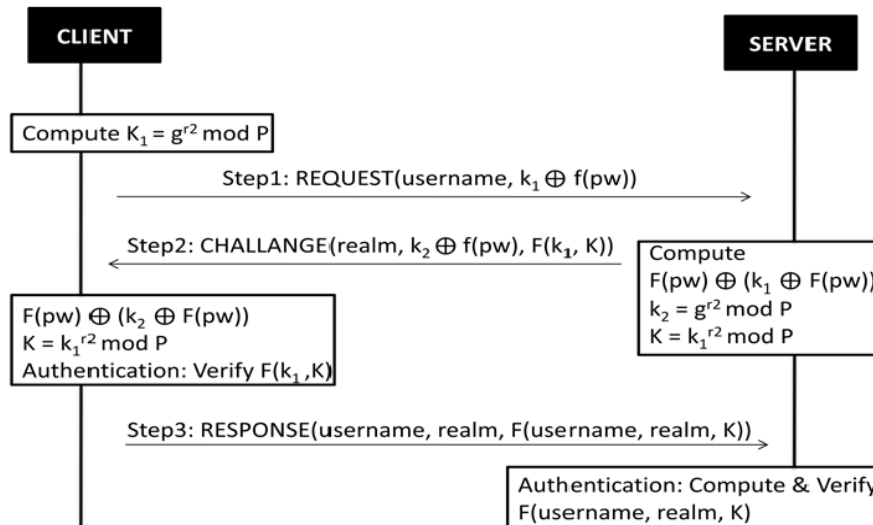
CLIENT

SERVER

Compute $K_1 = g^{r2}$ mod P

Step1: REQUEST(username, $k_1 \oplus f(pw)$)

Step2: CHALLANGE(realm, $k_2 \oplus f(pw)$, $F(k_1, K)$)

Compute
$F(pw) \oplus (k_1 \oplus F(pw))$
$k_2 = g^{r2}$ mod P
$K = k_1^{r2}$ mod P

$F(pw) \oplus (k_2 \oplus F(pw))$
$K = k_1^{r2}$ mod P
Authentication: Verify $F(k_1, K)$

Step3: RESPONSE(username, realm, F(username, realm, K))

Authentication: Compute & Verify
F(username, realm, K)